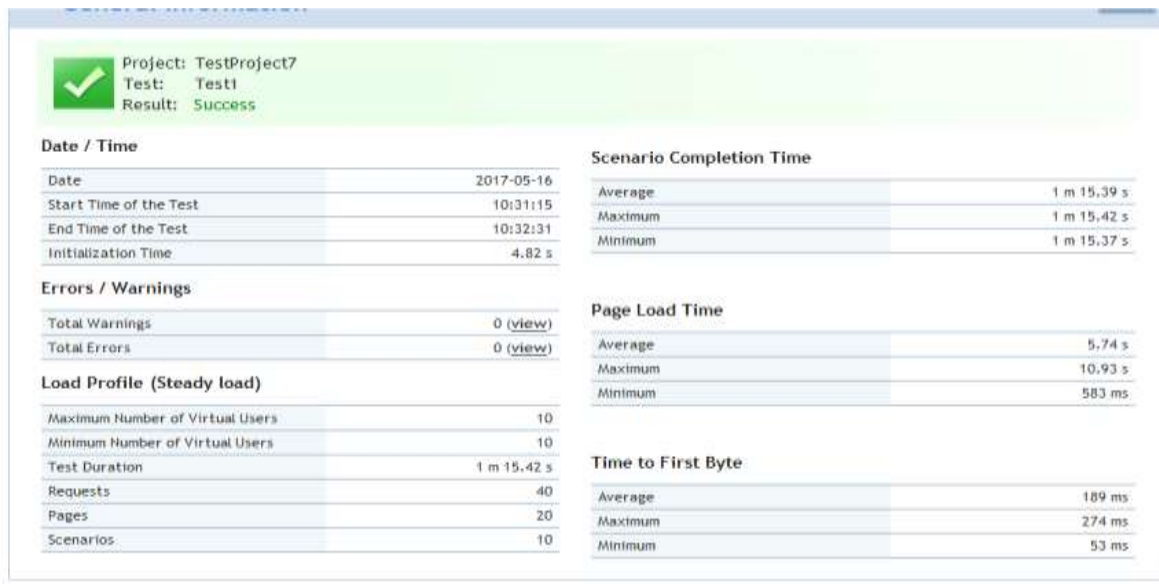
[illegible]

Project: TestProject7
Test: Test1
Result: Success

Date / Time

| Date | 2017-05-16 |
|---|---|
| Start Time of the Test | 10:31:15 |
| End Time of the Test | 10:32:31 |
| Initialization Time | 4.82 s |

Errors / Warnings

| Total Warnings | 0 (view) |
|---|---|
| Total Errors | 0 (view) |

Load Profile (Steady load)

| Maximum Number of Virtual Users | 10 |
|---|---|
| Minimum Number of Virtual Users | 10 |
| Test Duration | 1 m 15.42 s |
| Requests | 40 |
| Pages | 20 |
| Scenarios | 10 |

Scenario Completion Time

| Average | 1 m 15.39 s |
|---|---|
| Maximum | 1 m 15.42 s |
| Minimum | 1 m 15.37 s |

Page Load Time

| Average | 5.74 s |
|---|---|
| Maximum | 10.93 s |
| Minimum | 583 ms |

Time to First Byte

| Average | 189 ms |
|---|---|
| Maximum | 274 ms |
| Minimum | 53 ms |